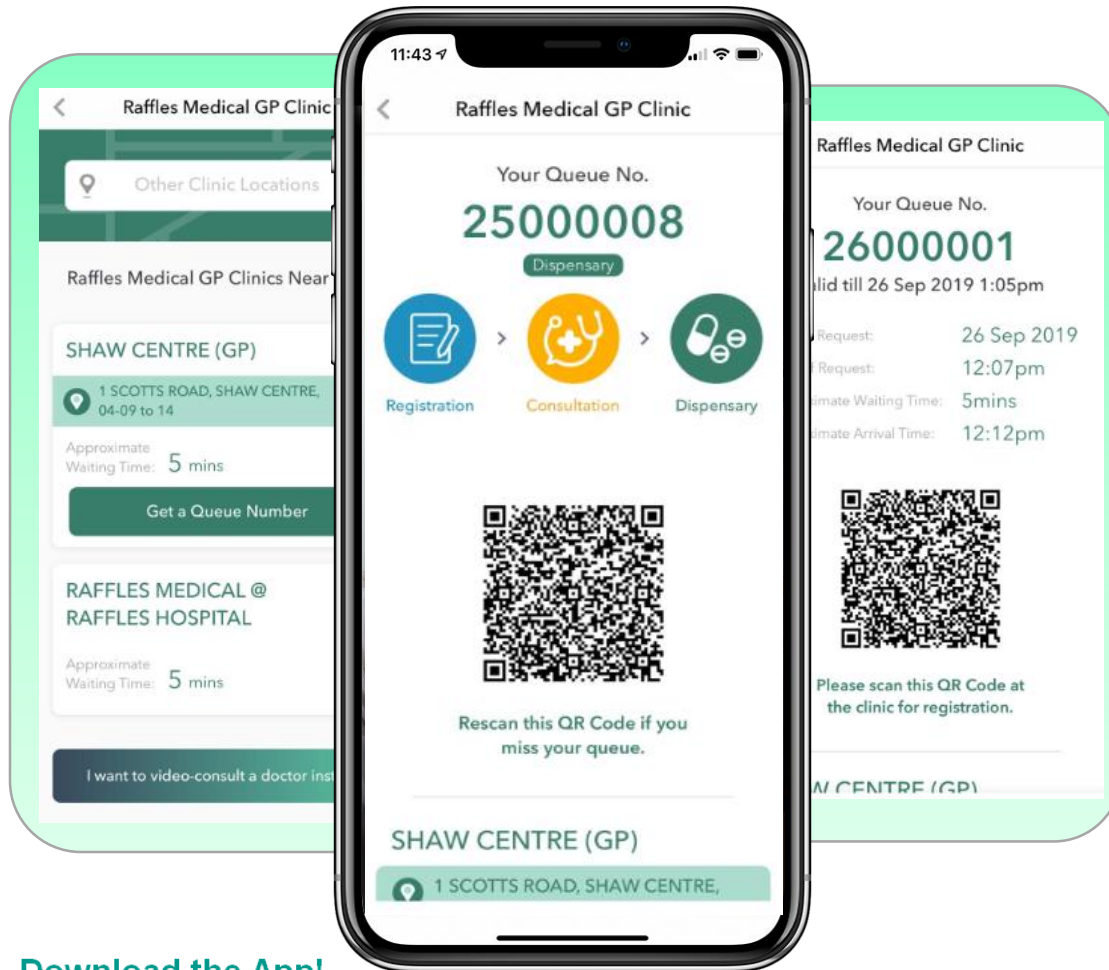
Raffles Medical GP Clinic

Other Clinic Locations

Raffles Medical GP Clinics Near

SHAW CENTRE (GP)

1 SCOTTS ROAD, SHAW CENTRE, 04-09 to 14

Approximate Waiting Time: 5 mins

Get a Queue Number

RAFFLES MEDICAL @ RAFFLES HOSPITAL

Approximate Waiting Time: 5 mins

I want to video-consult a doctor inst

11:43

Raffles Medical GP Clinic

Your Queue No.

25000008

Dispensary

Registration

Consultation

Dispensary

Rescan this QR Code if you miss your queue.

SHAW CENTRE (GP)

1 SCOTTS ROAD, SHAW CENTRE,

Raffles Medical GP Clinic

Your Queue No.

26000001

alid till 26 Sep 2019 1:05pm

Request: 26 Sep 2019

Request: 12:07pm

imate Waiting Time: 5mins

imate Arrival Time: 12:12pm

Please scan this QR Code at the clinic for registration.

W CENTRE (GP)

Download the App!